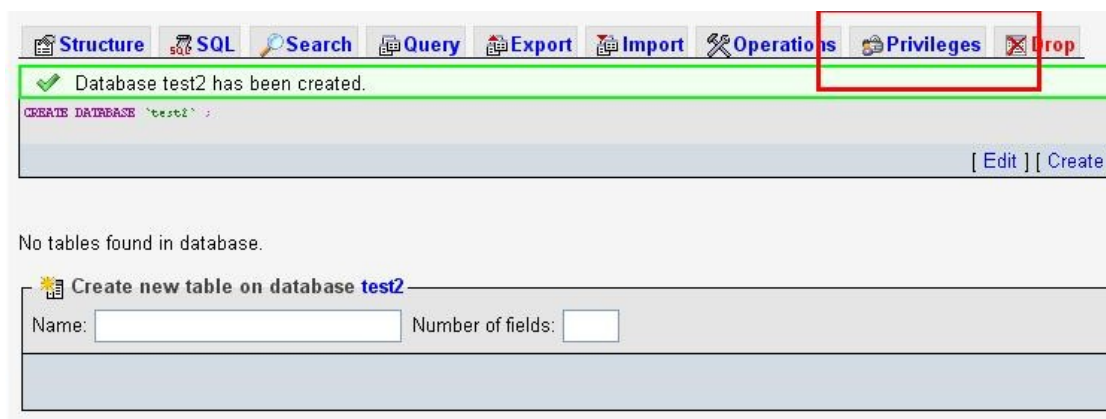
Structure SQL Search Query Export Import Operations Privileges Drop

Database test2 has been created.

CREATE DATABASE `test2` ;

[ Edit ] [ Create

No tables found in database.

Create new table on database test2

Name: Number of fields: